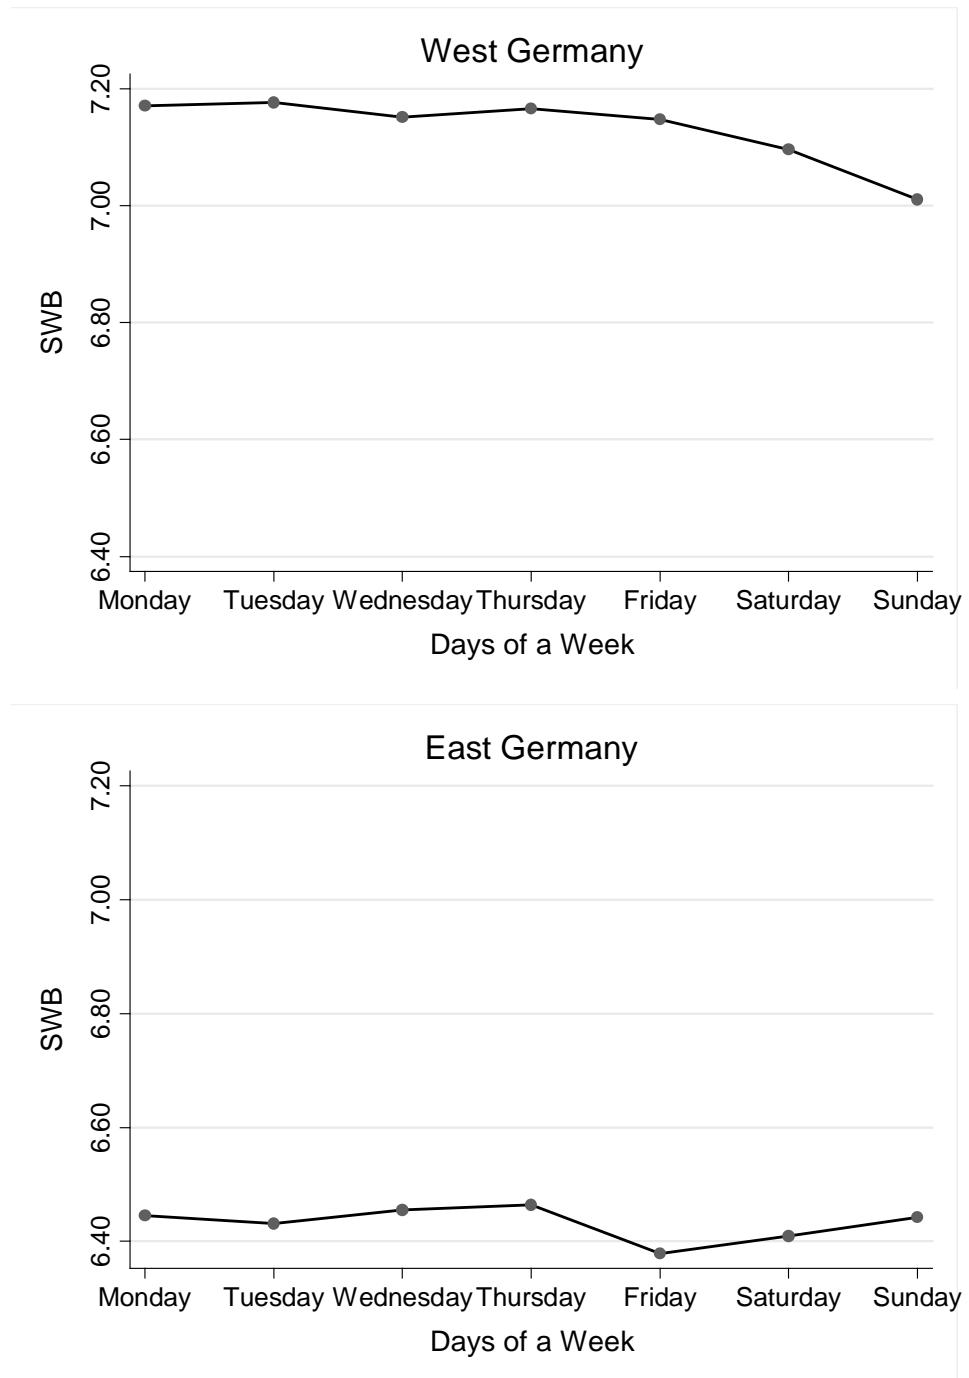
West Germany

SWB

7.20
7.00
6.80
6.60
6.40

Monday Tuesday Wednesday Thursday Friday Saturday Sunday

Days of a Week

East Germany

SWB

7.20
7.00
6.80
6.60
6.40

Monday Tuesday Wednesday Thursday Friday Saturday Sunday

Days of a Week